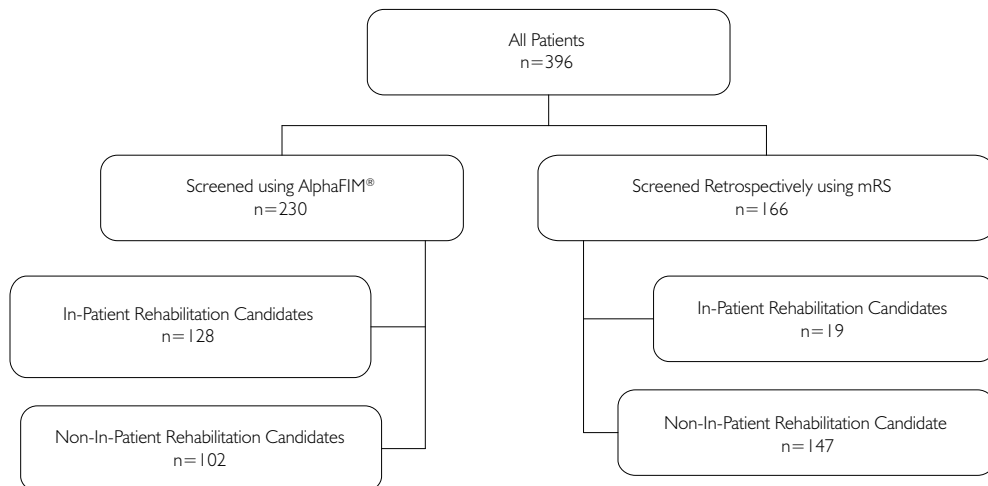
All Patients
n=396

Screened using AlphaFIM®
n=230

Screened Retrospectively using mRS
n=166

In-Patient Rehabilitation Candidates
n=128

Non-In-Patient Rehabilitation Candidates
n=102

In-Patient Rehabilitation Candidates
n=19

Non-In-Patient Rehabilitation Candidate
n=147